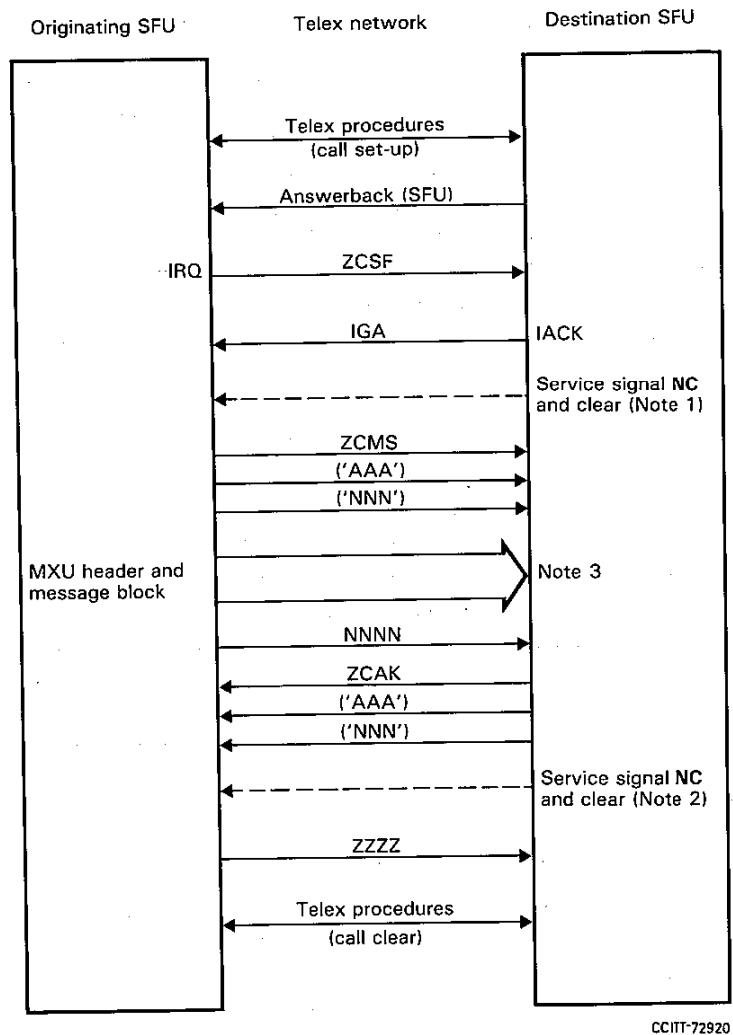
Originating SFU

Telex network

Destination SFU

Telex procedures
(call set-up)

Answerback (SFU)

IRQ

ZCSF

IGA

IACK

Service signal NC and clear (Note 1)

ZCMS

('AAA')

('NNN')

MXU header and message block

Note 3

NNNN

ZCAK

('AAA')

('NNN')

Service signal NC and clear (Note 2)

ZZZZ

Telex procedures
(call clear)

CCITT-72920